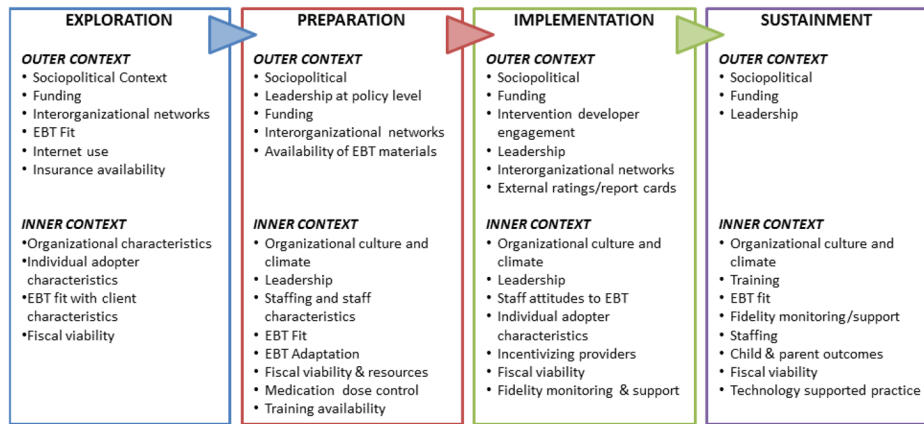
EXPLORATION

OUTER CONTEXT
• Sociopolitical Context
• Funding
• Interorganizational networks
• EBT Fit
• Internet use
• Insurance availability

INNER CONTEXT
•Organizational characteristics
•Individual adopter characteristics
•EBT fit with client characteristics
•Fiscal viability

PREPARATION

OUTER CONTEXT
• Sociopolitical
• Leadership at policy level
• Funding
• Interorganizational networks
• Availability of EBT materials

INNER CONTEXT
• Organizational culture and climate
• Leadership
• Staffing and staff characteristics
• EBT Fit
• EBT Adaptation
• Fiscal viability & resources
• Medication dose control
• Training availability

IMPLEMENTATION

OUTER CONTEXT
• Sociopolitical
• Funding
• Intervention developer engagement
• Leadership
• Interorganizational networks
• External ratings/report cards

INNER CONTEXT
• Organizational culture and climate
• Leadership
• Staff attitudes to EBT
• Individual adopter characteristics
• Incentivizing providers
• Fiscal viability
• Fidelity monitoring & support

SUSTAINMENT

OUTER CONTEXT
• Sociopolitical
• Funding
• Leadership

INNER CONTEXT
• Organizational culture and climate
• Training
• EBT fit
• Fidelity monitoring/support
• Staffing
• Child & parent outcomes
• Fiscal viability
• Technology supported practice